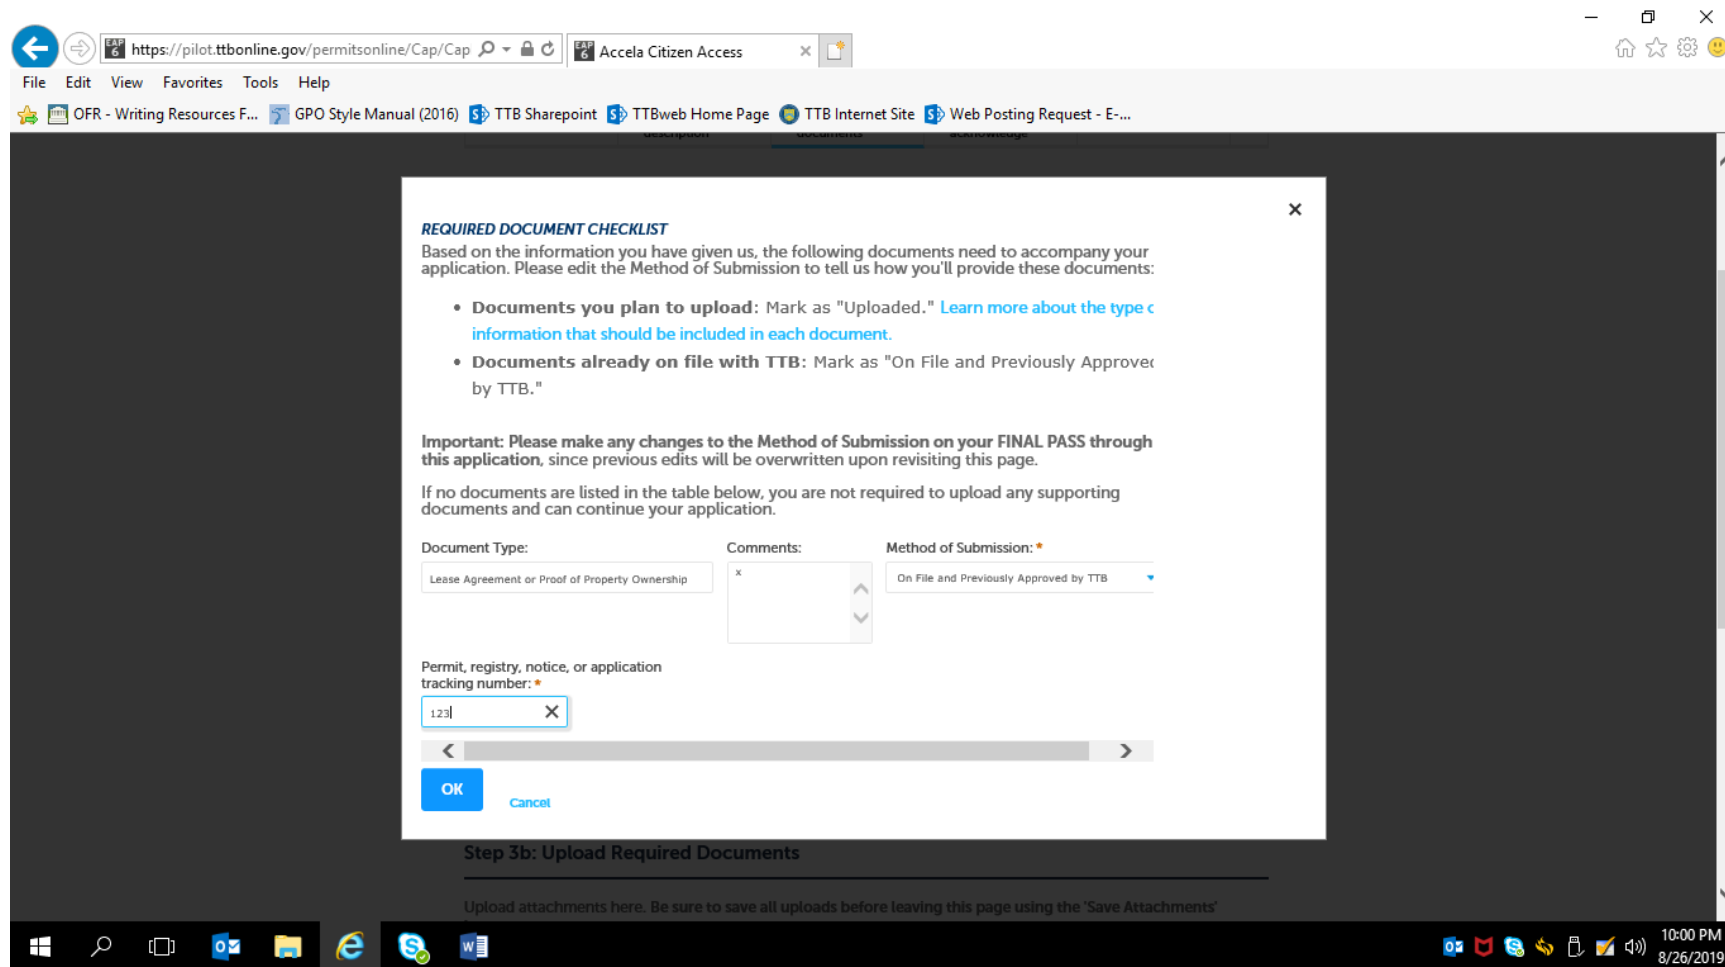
https://pilot.ttbonline.gov/permitsonline/Cap/Cap

Accela Citizen Access

File Edit View Favorites Tools Help

OFR - Writing Resources F... GPO Style Manual (2016) TTB Sharepoint TTBweb Home Page TTB Internet Site Web Posting Request - E-...

REQUIRED DOCUMENT CHECKLIST

Based on the information you have given us, the following documents need to accompany your application. Please edit the Method of Submission to tell us how you'll provide these documents:

- Documents you plan to upload: Mark as "Uploaded." Learn more about the type c information that should be included in each document.
- Documents already on file with TTB: Mark as "On File and Previously Approvec by TTB."

Important: Please make any changes to the Method of Submission on your FINAL PASS through this application, since previous edits will be overwritten upon revisiting this page.

If no documents are listed in the table below, you are not required to upload any supporting documents and can continue your application.

Document Type:

Lease Agreement or Proof of Property Ownership

Comments:

x

Method of Submission: *

On File and Previously Approved by TTB

Permit, registry, notice, or application tracking number: *

123

OK

Cancel

Step 3b: Upload Required Documents

Upload attachments here. Be sure to save all uploads before leaving this page using the 'Save Attachments'

10:00 PM
8/26/2019